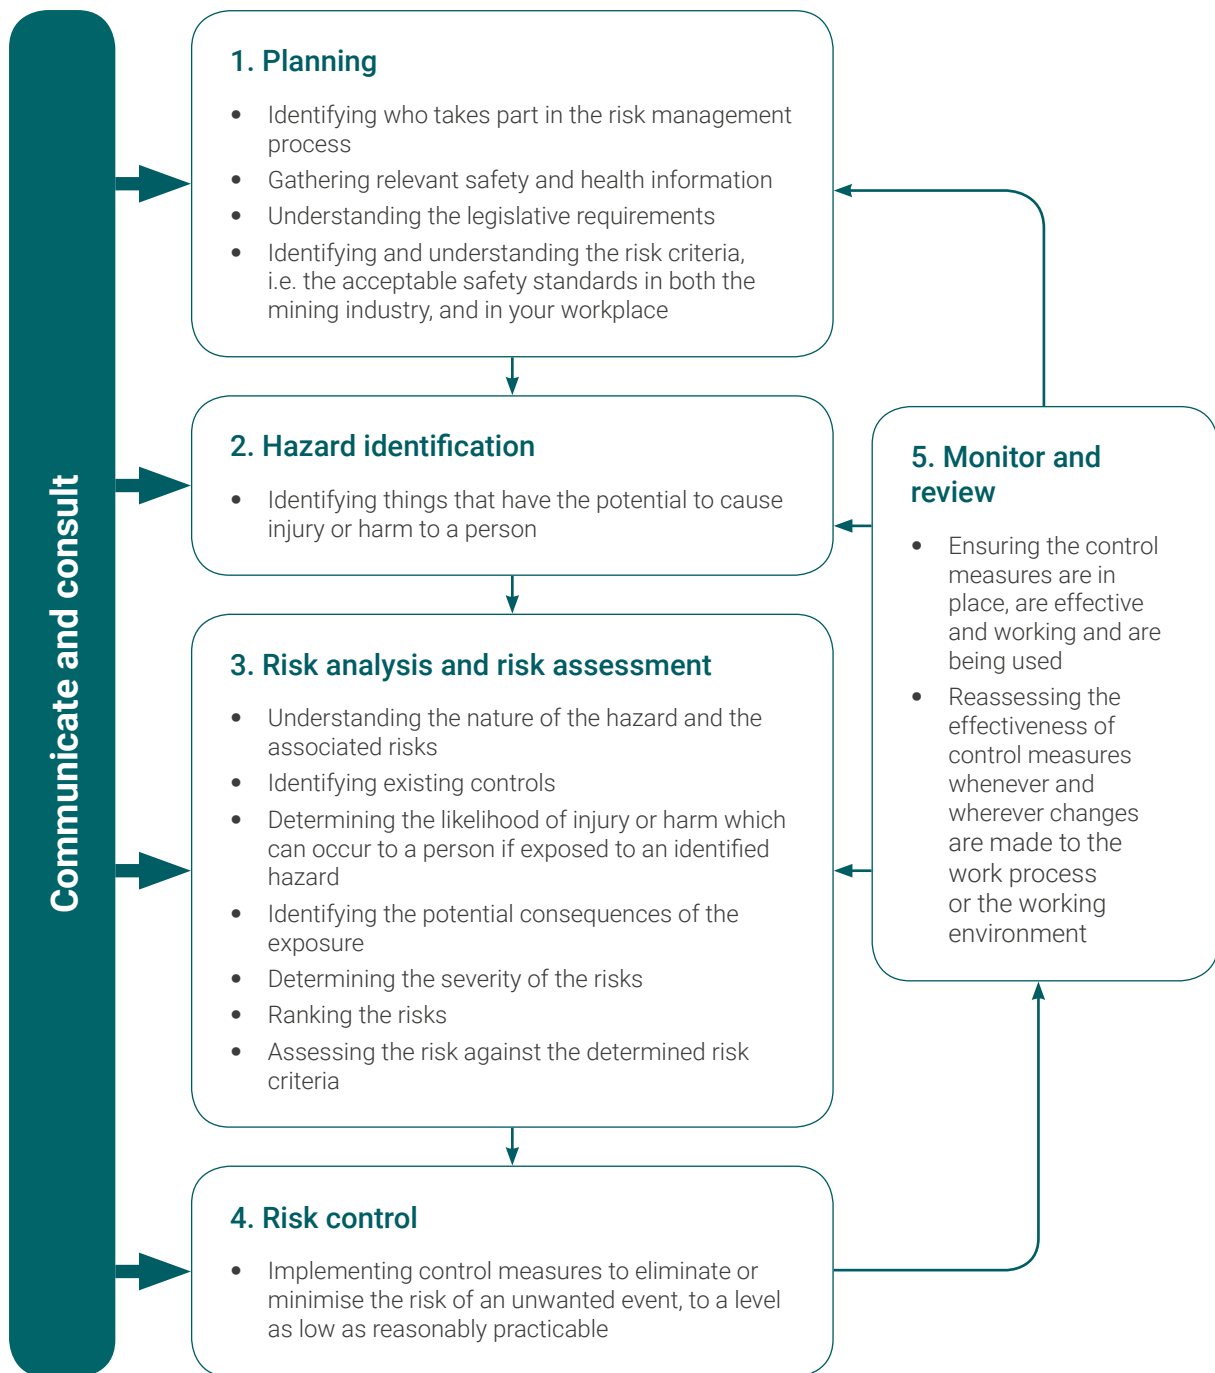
Communicate and consult

1. Planning

- Identifying who takes part in the risk management process
- Gathering relevant safety and health information
- Understanding the legislative requirements
- Identifying and understanding the risk criteria, i.e. the acceptable safety standards in both the mining industry, and in your workplace

2. Hazard identification

- Identifying things that have the potential to cause injury or harm to a person

3. Risk analysis and risk assessment

- Understanding the nature of the hazard and the associated risks
- Identifying existing controls
- Determining the likelihood of injury or harm which can occur to a person if exposed to an identified hazard
- Identifying the potential consequences of the exposure
- Determining the severity of the risks
- Ranking the risks
- Assessing the risk against the determined risk criteria

4. Risk control

- Implementing control measures to eliminate or minimise the risk of an unwanted event, to a level as low as reasonably practicable

5. Monitor and review

- Ensuring the control measures are in place, are effective and working and are being used
- Reassessing the effectiveness of control measures whenever and wherever changes are made to the work process or the working environment